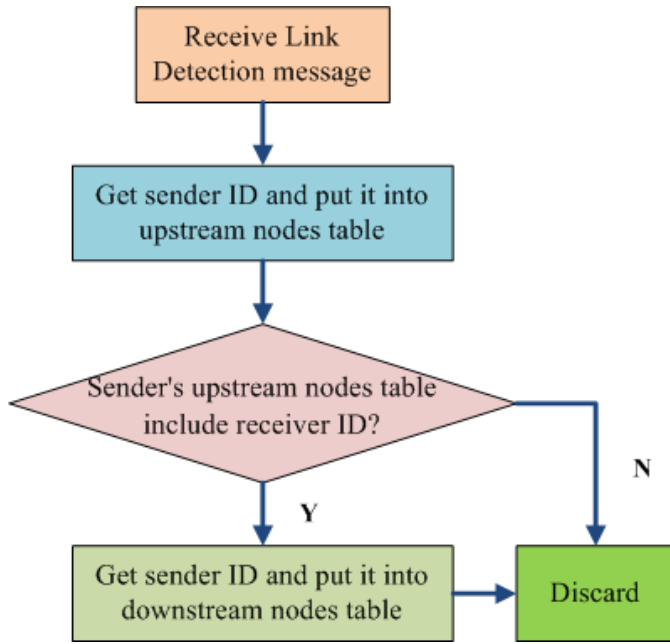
Receive Link Detection message

Get sender ID and put it into upstream nodes table

Sender's upstream nodes table include receiver ID?

N

Y

Get sender ID and put it into downstream nodes table

Discard